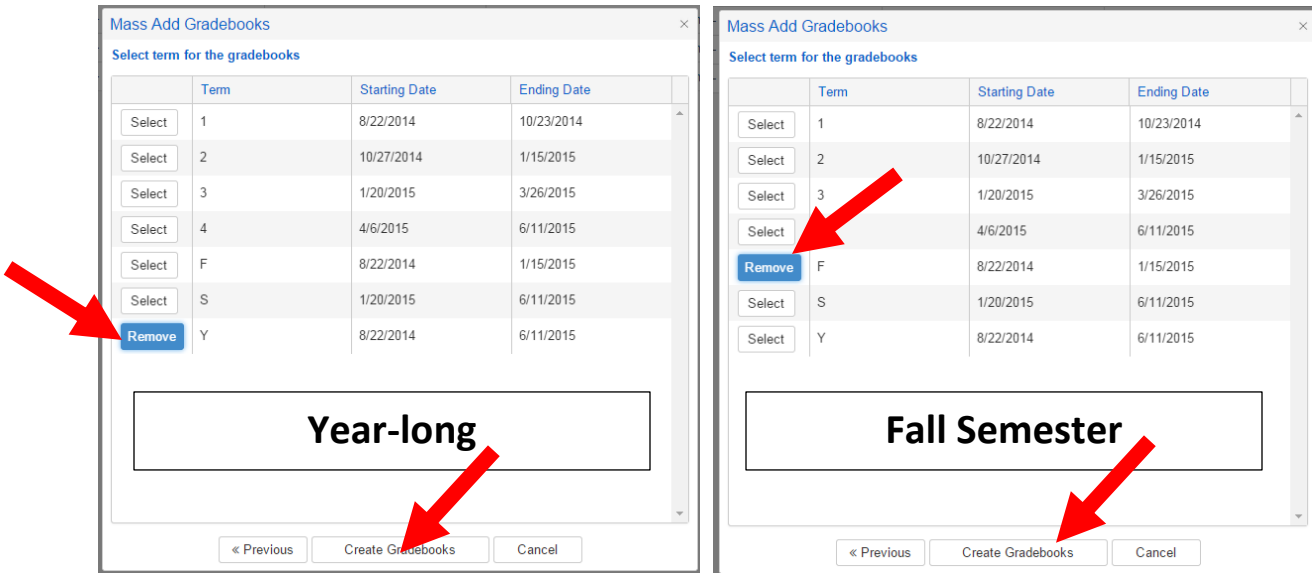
Mass Add Gradebooks ×

Select term for the gradebooks

| | Term | Starting Date | Ending Date |
|---|---|---|---|
| Select | 1 | 8/22/2014 | 10/23/2014 |
| Select | 2 | 10/27/2014 | 1/15/2015 |
| Select | 3 | 1/20/2015 | 3/26/2015 |
| Select | 4 | 4/6/2015 | 6/11/2015 |
| Select | F | 8/22/2014 | 1/15/2015 |
| Select | S | 1/20/2015 | 6/11/2015 |
| Remove | Y | 8/22/2014 | 6/11/2015 |

Year-long

« Previous  Create Gradebooks  Cancel

Mass Add Gradebooks ×

Select term for the gradebooks

| | Term | Starting Date | Ending Date |
|---|---|---|---|
| Select | 1 | 8/22/2014 | 10/23/2014 |
| Select | 2 | 10/27/2014 | 1/15/2015 |
| Select | 3 | 1/20/2015 | 3/26/2015 |
| Select | | 4/6/2015 | 6/11/2015 |
| Remove | F | 8/22/2014 | 1/15/2015 |
| Select | S | 1/20/2015 | 6/11/2015 |
| Select | Y | 8/22/2014 | 6/11/2015 |

Fall Semester

« Previous  Create Gradebooks  Cancel